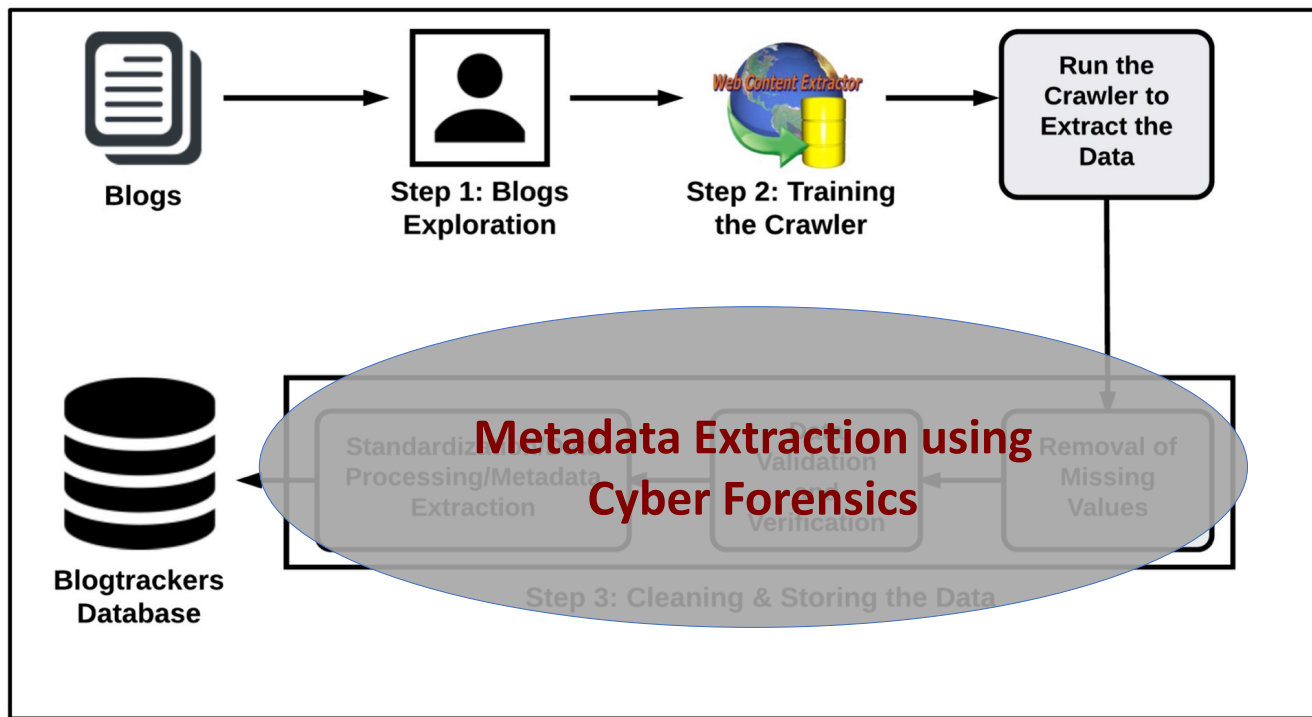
Blogs

Step 1: Blogs Exploration

Web Content Extractor

Step 2: Training the Crawler

Run the Crawler to Extract the Data

Standardiz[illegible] Processing/Metadata Extraction

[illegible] Validation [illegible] Verification

Removal of Missing Values

Metadata Extraction using Cyber Forensics

Step 3: Cleaning & Storing the Data

Blogtrackers Database